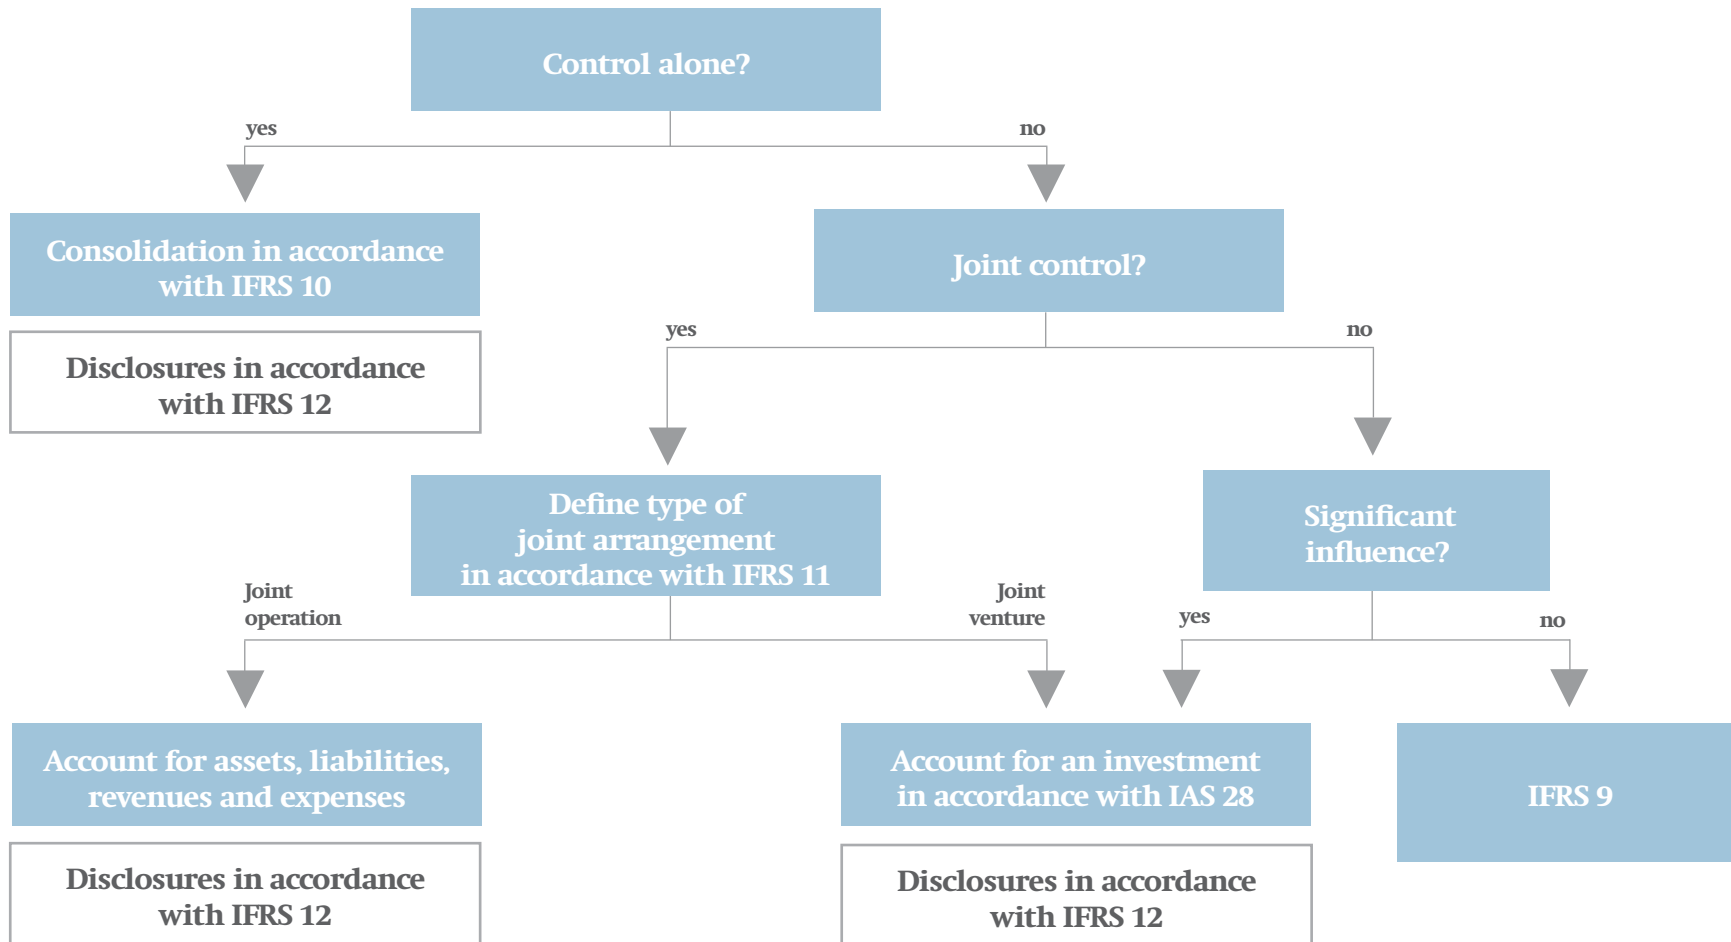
Control alone?

yes

no

Consolidation in accordance with IFRS 10

Disclosures in accordance with IFRS 12

Joint control?

yes

no

Define type of joint arrangement in accordance with IFRS 11

Significant influence?

Joint operation

Joint venture

yes

no

Account for assets, liabilities, revenues and expenses

Account for an investment in accordance with IAS 28

IFRS 9

Disclosures in accordance with IFRS 12

Disclosures in accordance with IFRS 12